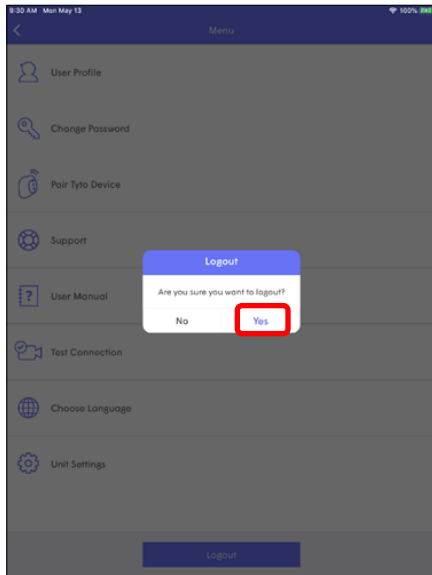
9:30 AM Mon May 13
100%
Menu

User Profile

Change Password

Pair Tyto Device

Support

User Manual

Test Connection

Choose Language

Unit Settings

Logout

Are you sure you want to logout?

No
Yes

Logout